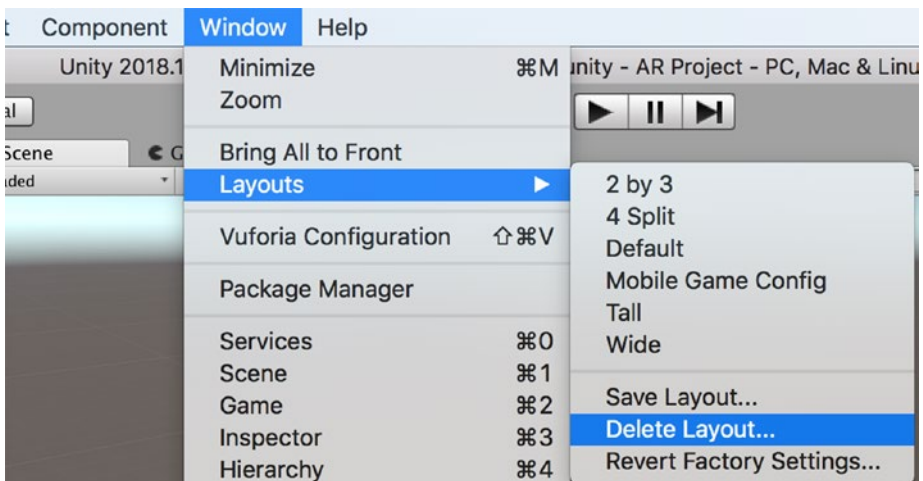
t Component Window Help

Unity 2018.1

nity - AR Project - PC, Mac & Linu

al

Scene

ded

Minimize ⌘M
Zoom

Bring All to Front
Layouts ▶

Vuforia Configuration ⇧⌘V

Package Manager

Services ⌘0
Scene ⌘1
Game ⌘2
Inspector ⌘3
Hierarchy ⌘4

2 by 3
4 Split
Default
Mobile Game Config
Tall
Wide

Save Layout...
Delete Layout...
Revert Factory Settings...